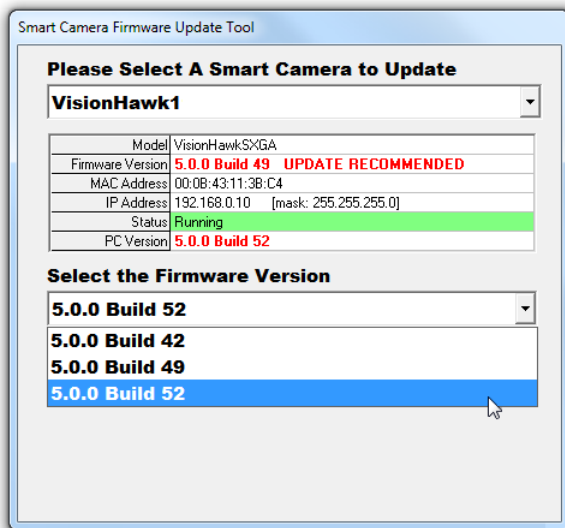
Smart Camera Firmware Update Tool

Please Select A Smart Camera to Update

VisionHawk1

| | |
|---|---|
| Model | VisionHawkSXGA |
| Firmware Version | 5.0.0 Build 49 UPDATE RECOMMENDED |
| MAC Address | 00:0B:43:11:3B:C4 |
| IP Address | 192.168.0.10 [mask: 255.255.255.0] |
| Status | Running |
| PC Version | 5.0.0 Build 52 |

Select the Firmware Version

5.0.0 Build 52

5.0.0 Build 42
5.0.0 Build 49
5.0.0 Build 52